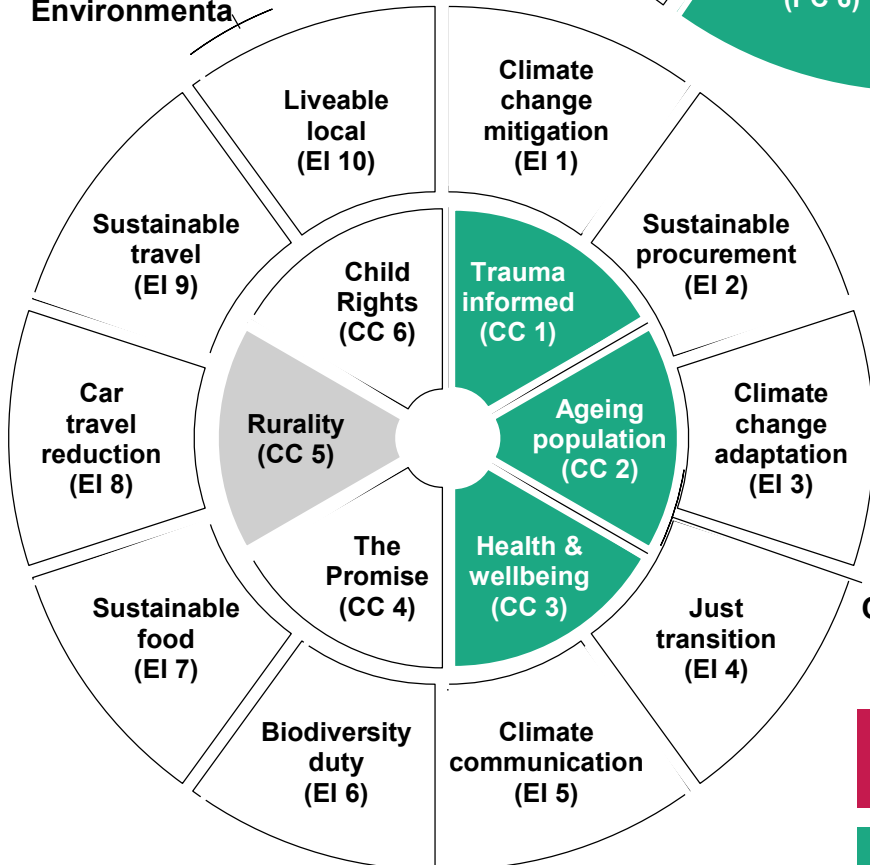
Environmenta

(PC 6)

Liveable local (EI 10)

Climate change mitigation (EI 1)

Sustainable procurement (EI 2)

Climate change adaptation (EI 3)

Just transition (EI 4)

Climate communication (EI 5)

Biodiversity duty (EI 6)

Sustainable food (EI 7)

Car travel reduction (EI 8)

Sustainable travel (EI 9)

Child Rights (CC 6)

Trauma informed (CC 1)

Ageing population (CC 2)

Health & wellbeing (CC 3)

The Promise (CC 4)

Rurality (CC 5)

C